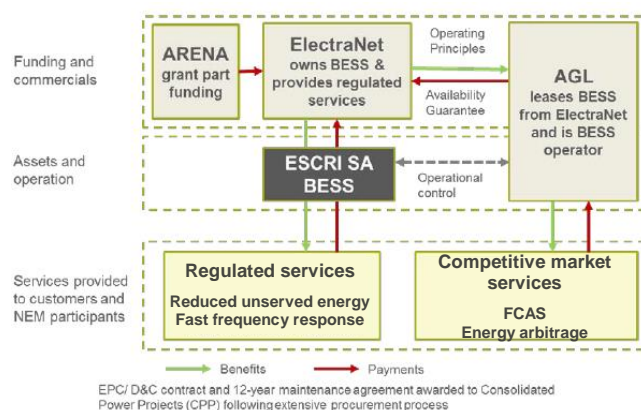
Funding and commercials

ARENA grant part funding

ElectraNet owns BESS & provides regulated services

Operating Principles

Availability Guarantee

AGL leases BESS from ElectraNet and is BESS operator

Assets and operation

ESCRI SA BESS

Operational control

Services provided to customers and NEM participants

Regulated services

Reduced unserved energy
Fast frequency response

Competitive market services

FCAS
Energy arbitrage

Benefits

Payments

EPC/ D&C contract and 12-year maintenance agreement awarded to Consolidated Power Projects (CPP) following extensive procurement process